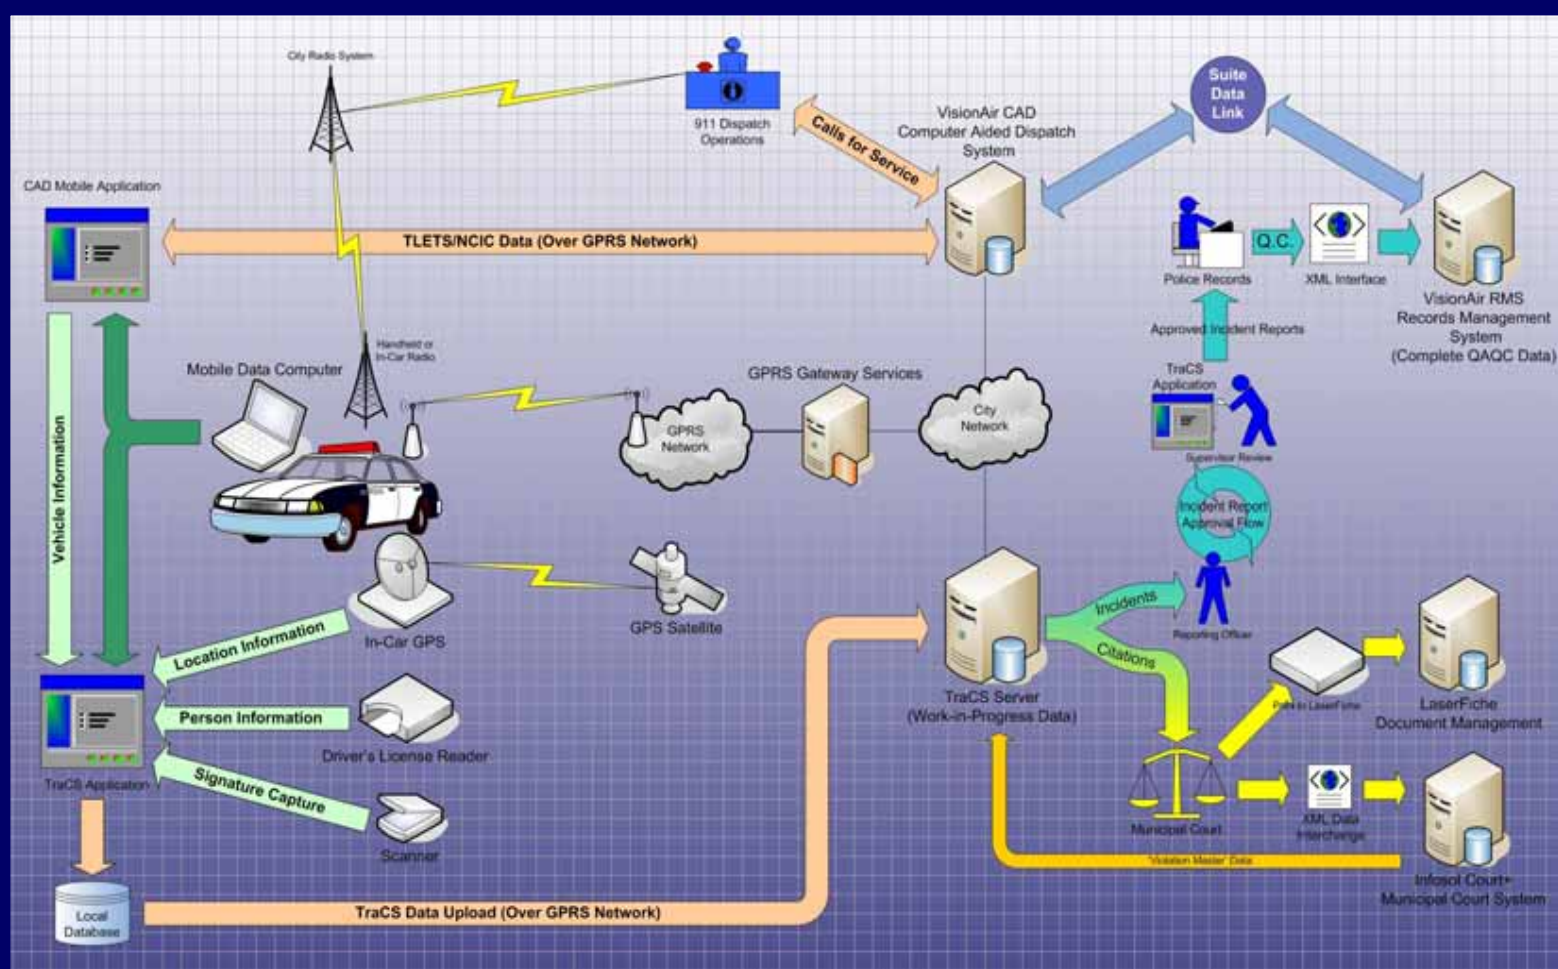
City Radio System

911 Dispatch Operations

Calls for Service

VisionAir CAD Computer Aided Dispatch System

Suite Data Link

CAD Mobile Application

TLETS/NCIC Data (Over GPRS Network)

Police Records

Q.C.

XML Interface

VisionAir RMS Records Management System (Complete QAQC Data)

Approved Incident Reports

Handheld or In-Car Radio

Mobile Data Computer

GPRS Gateway Services

TraCS Application

GPRS Network

City Network

Supervisor Review

Vehicle Information

Incident Report Approval Flow

GPS Satellite

Incidents

Reporting Officer

In-Car GPS

Location Information

Citations

Person Information

TraCS Server (Work-in-Progress Data)

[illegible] to LaserFiche

LaserFiche Document Management

Driver's License Reader

TraCS Application

Signature Capture

Municipal Court

XML Data Interchange

Scanner

"Violation Master" Data

Infosol Court+ Municipal Court System

Local Database

TraCS Data Upload (Over GPRS Network)